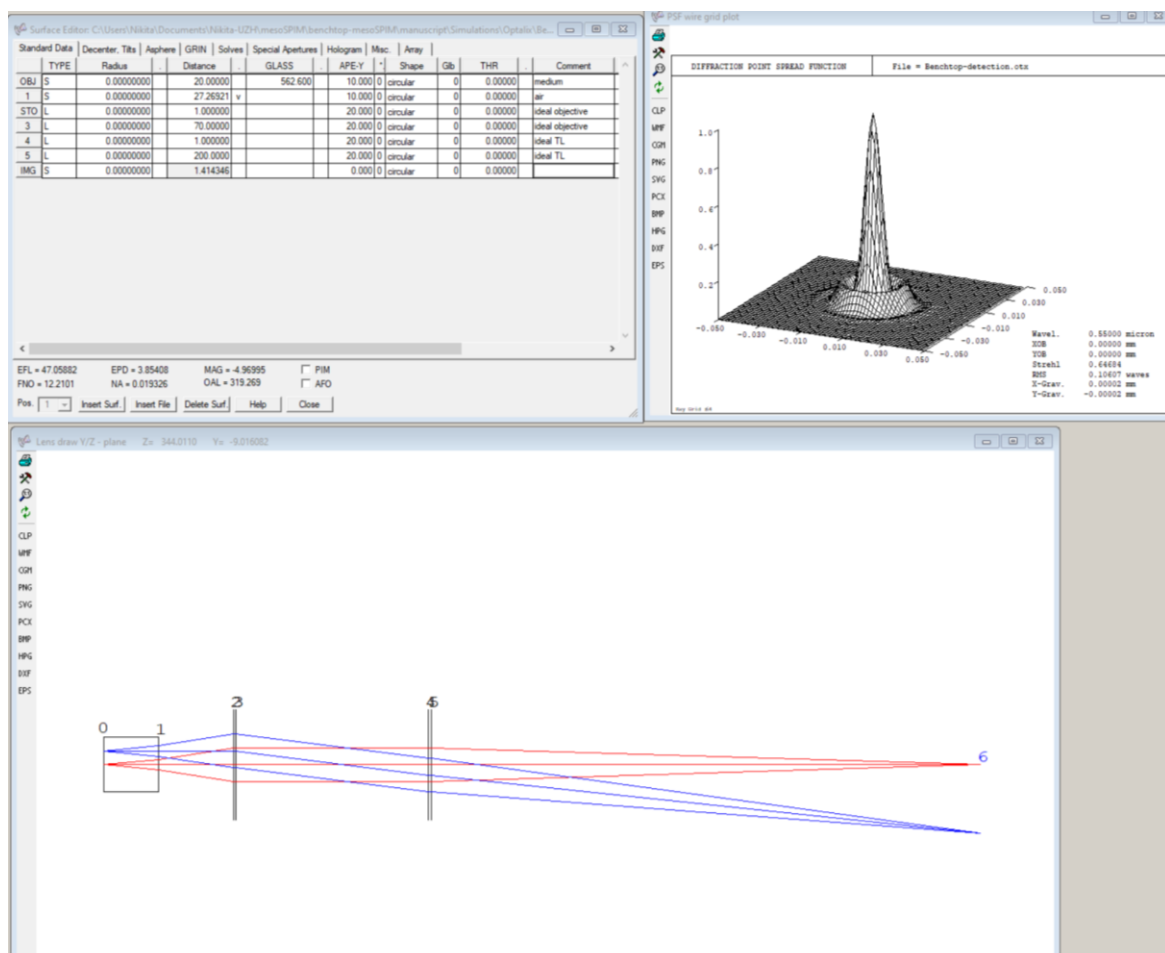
Surface Editor: C:\Users\Nikita\Documents\Nikita-UZH\mesoSPIM\benchtop-mesoSPIM\manuscript\Simulations\Optalix\Be...

Standard Data | Decenter, Tilts | Asphere | GRIN | Solves | Special Apertures | Hologram | Misc. | Array

| | TYPE | Radius | . | Distance | . | GLASS | . | APE-Y | * | Shape | Glb | THR | . | Comment |
|---|---|---|---|---|---|---|---|---|---|---|---|---|---|---|
| OBJ | S | 0.00000000 | | 20.00000 | | 562.600 | | 10.000 | 0 | circular | 0 | 0.00000 | | medium |
| 1 | S | 0.00000000 | | 27.26921 | v | | | 10.000 | 0 | circular | 0 | 0.00000 | | air |
| STO | L | 0.00000000 | | 1.000000 | | | | 20.000 | 0 | circular | 0 | 0.00000 | | ideal objective |
| 3 | L | 0.00000000 | | 70.00000 | | | | 20.000 | 0 | circular | 0 | 0.00000 | | ideal objective |
| 4 | L | 0.00000000 | | 1.000000 | | | | 20.000 | 0 | circular | 0 | 0.00000 | | ideal TL |
| 5 | L | 0.00000000 | | 200.0000 | | | | 20.000 | 0 | circular | 0 | 0.00000 | | ideal TL |
| IMG | S | 0.00000000 | | 1.414346 | | | | 0.000 | 0 | circular | 0 | 0.00000 | | |

EFL = 47.05882 EPD = 3.85408 MAG = -4.96995 PIM
FNO = 12.2101 NA = 0.019326 OAL = 319.269 AFO

Pos. 1 Insert Surf. Insert File Delete Surf. Help Close

PSF wire grid plot

CLP WMF CGM PNG SVG PCX BMP HPG DXF EPS

DIFFRACTION POINT SPREAD FUNCTION File = Benchtop-detection.otx

1.0
0.8
0.6
0.4
0.2

-0.050 -0.030 -0.010 0.010 0.030 0.050
0.050 0.030 0.010 -0.010 -0.030 -0.050

Wavel. 0.55000 micron
XOB 0.00000 mm
YOB 0.00000 mm
Strehl 0.64684
RMS 0.10607 waves
X-Grav. 0.00002 mm
Y-Grav. -0.00002 mm

Ray Grid 64

Lens draw Y/Z - plane Z= 344.0110 Y= -9.016082

CLP WMF CGM PNG SVG PCX BMP HPG DXF EPS

0 1 23 45 6